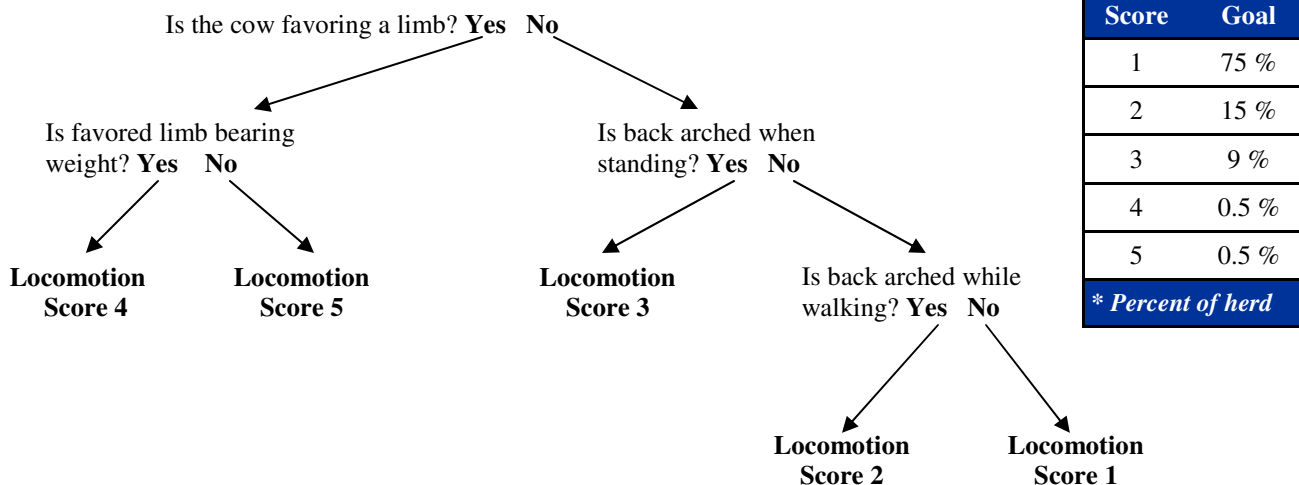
Is the cow favoring a limb? **Yes** **No**

Is favored limb bearing weight? **Yes** **No**

Is back arched when standing? **Yes** **No**

**Locomotion Score 4**

**Locomotion Score 5**

**Locomotion Score 3**

Is back arched while walking? **Yes** **No**

**Locomotion Score 2**

**Locomotion Score 1**

| Score | Goal |
|---|---|
| 1 | 75 % |
| 2 | 15 % |
| 3 | 9 % |
| 4 | 0.5 % |
| 5 | 0.5 % |
| *\* Percent of herd* | |